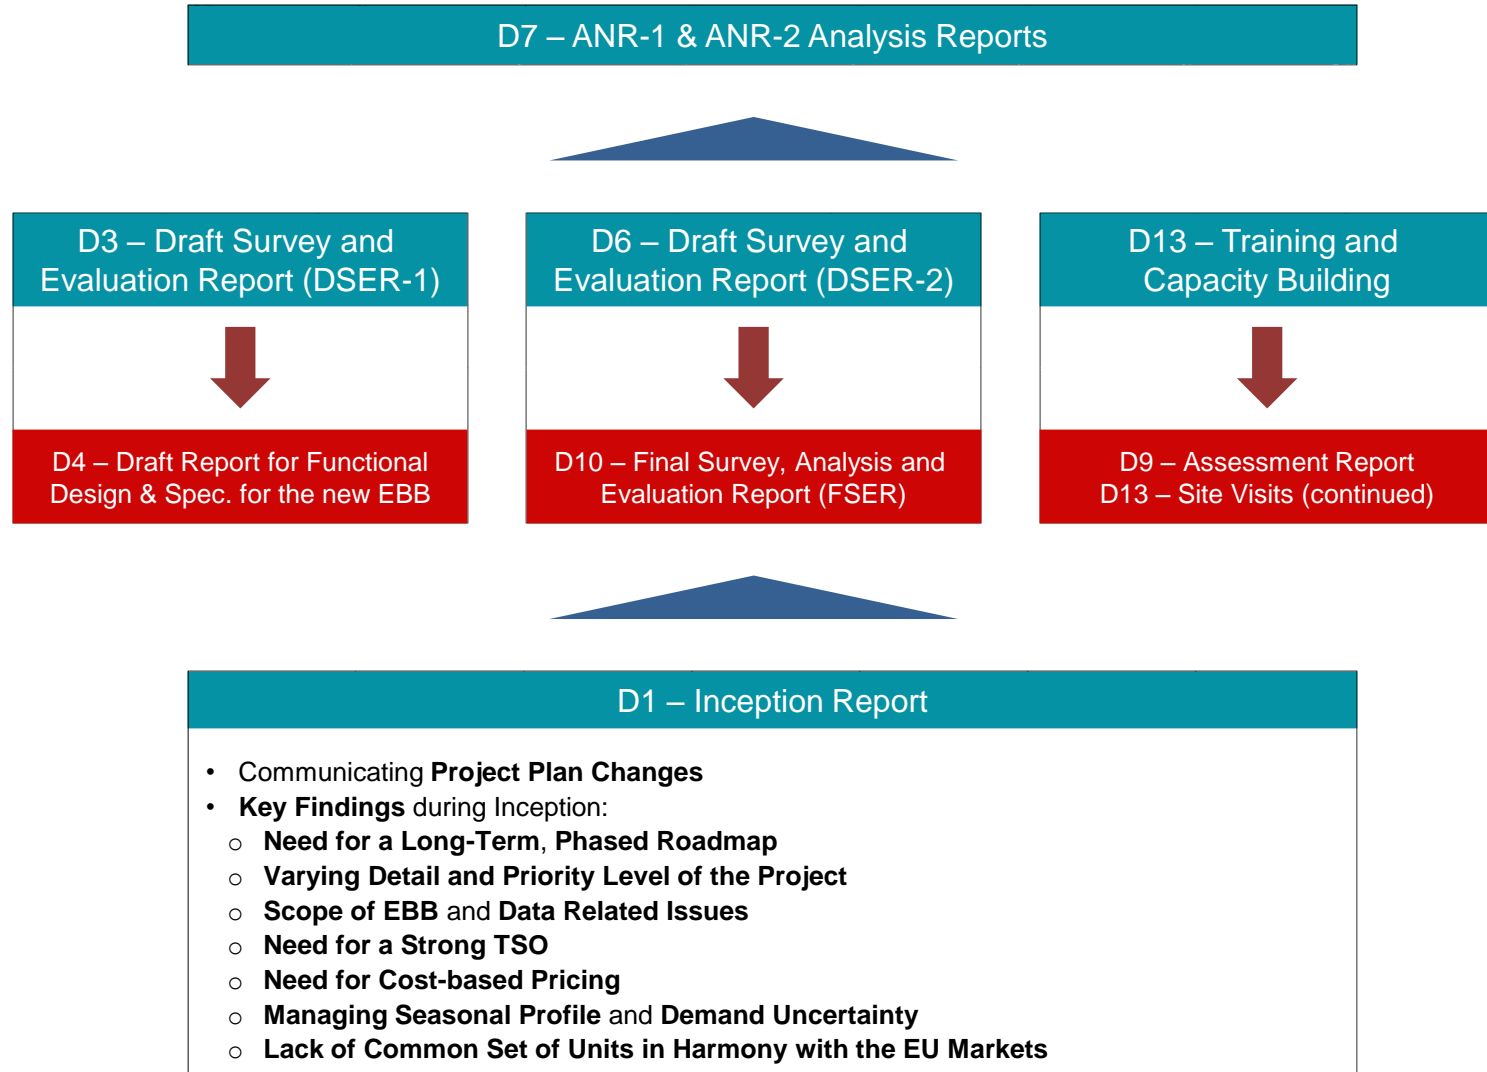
D7 – ANR-1 & ANR-2 Analysis Reports

D3 – Draft Survey and Evaluation Report (DSER-1)

D4 – Draft Report for Functional Design & Spec. for the new EBB

D6 – Draft Survey and Evaluation Report (DSER-2)

D10 – Final Survey, Analysis and Evaluation Report (FSER)

D13 – Training and Capacity Building

D9 – Assessment Report
D13 – Site Visits (continued)

D1 – Inception Report

• Communicating **Project Plan Changes**
• **Key Findings** during Inception:
  ○ **Need for a Long-Term**, **Phased Roadmap**
  ○ **Varying Detail and Priority Level of the Project**
  ○ **Scope of EBB** and **Data Related Issues**
  ○ **Need for a Strong TSO**
  ○ **Need for Cost-based Pricing**
  ○ **Managing Seasonal Profile** and **Demand Uncertainty**
  ○ **Lack of Common Set of Units in Harmony with the EU Markets**